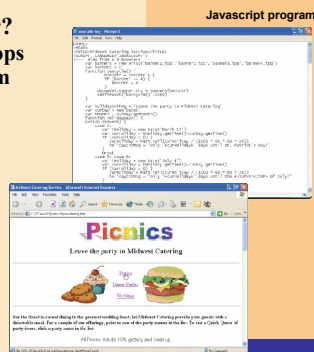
Javascript program

?
ops
n

Picnics

Leave the party to Midwest Catering

Picnics

Dinner Parties

Weddings

For the finest in casual dining to the gourmet wedding feast, let Midwest Catering provide your guests with a delectable meal. For a sample of our offerings, point to one of the party names in the list. To see a Quick Quote of party items, click a party name in the list.

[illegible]